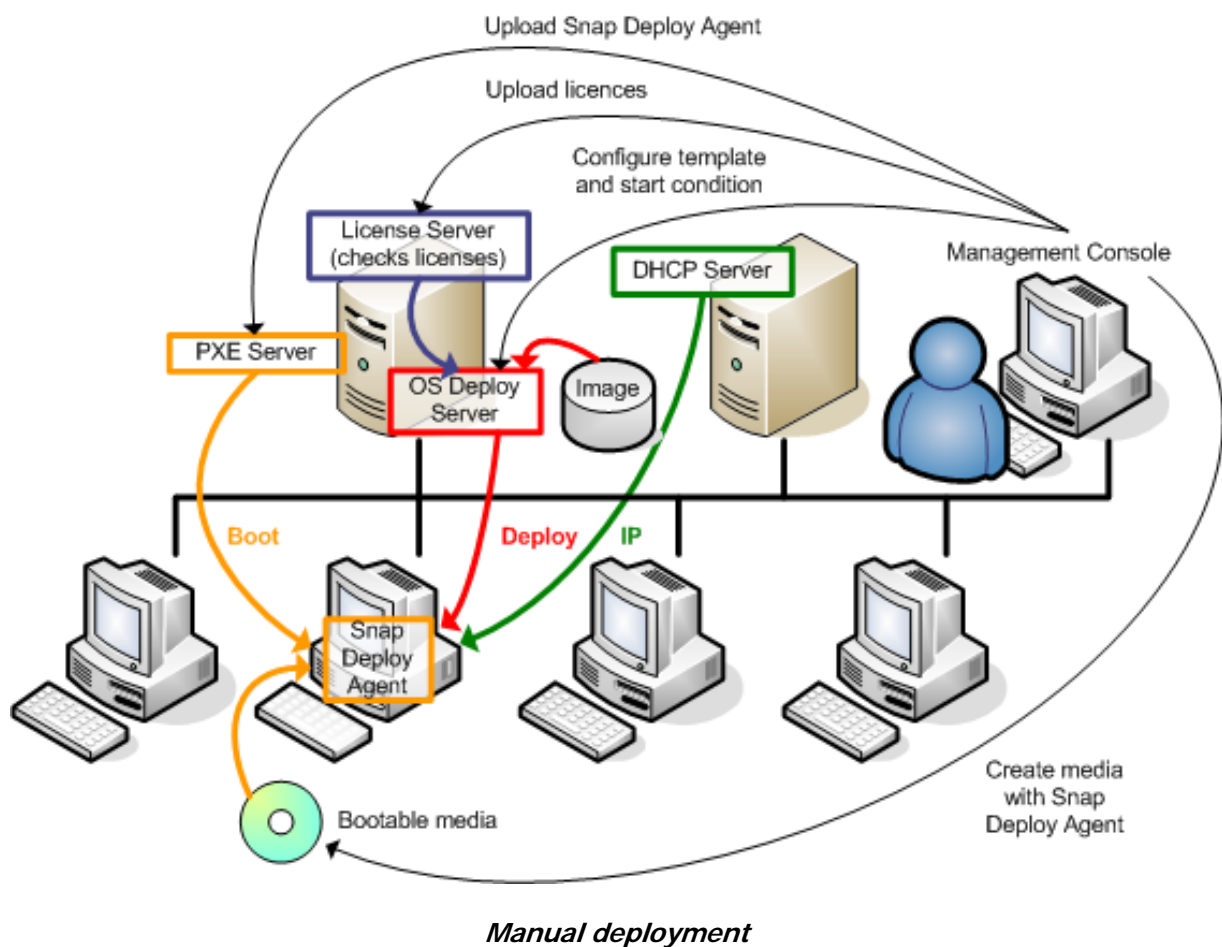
Upload Snap Deploy Agent

Upload licences

Configure template and start condition

License Server (checks licenses)

DHCP Server

Management Console

PXE Server

OS Deploy Server

Image

Boot

Deploy

IP

Snap Deploy Agent

Bootable media

Create media with Snap Deploy Agent

Manual deployment